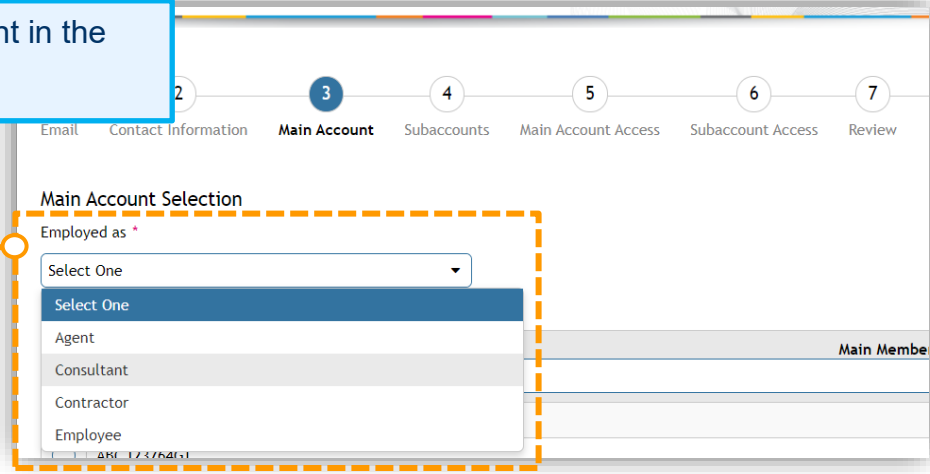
nt in the

2 3 4 5 6 7

Email Contact Information Main Account Subaccounts Main Account Access Subaccount Access Review

Main Account Selection

Employed as *

Select One

Select One

Agent

Consultant

Contractor

Employee

Main Member

ABC123764G1